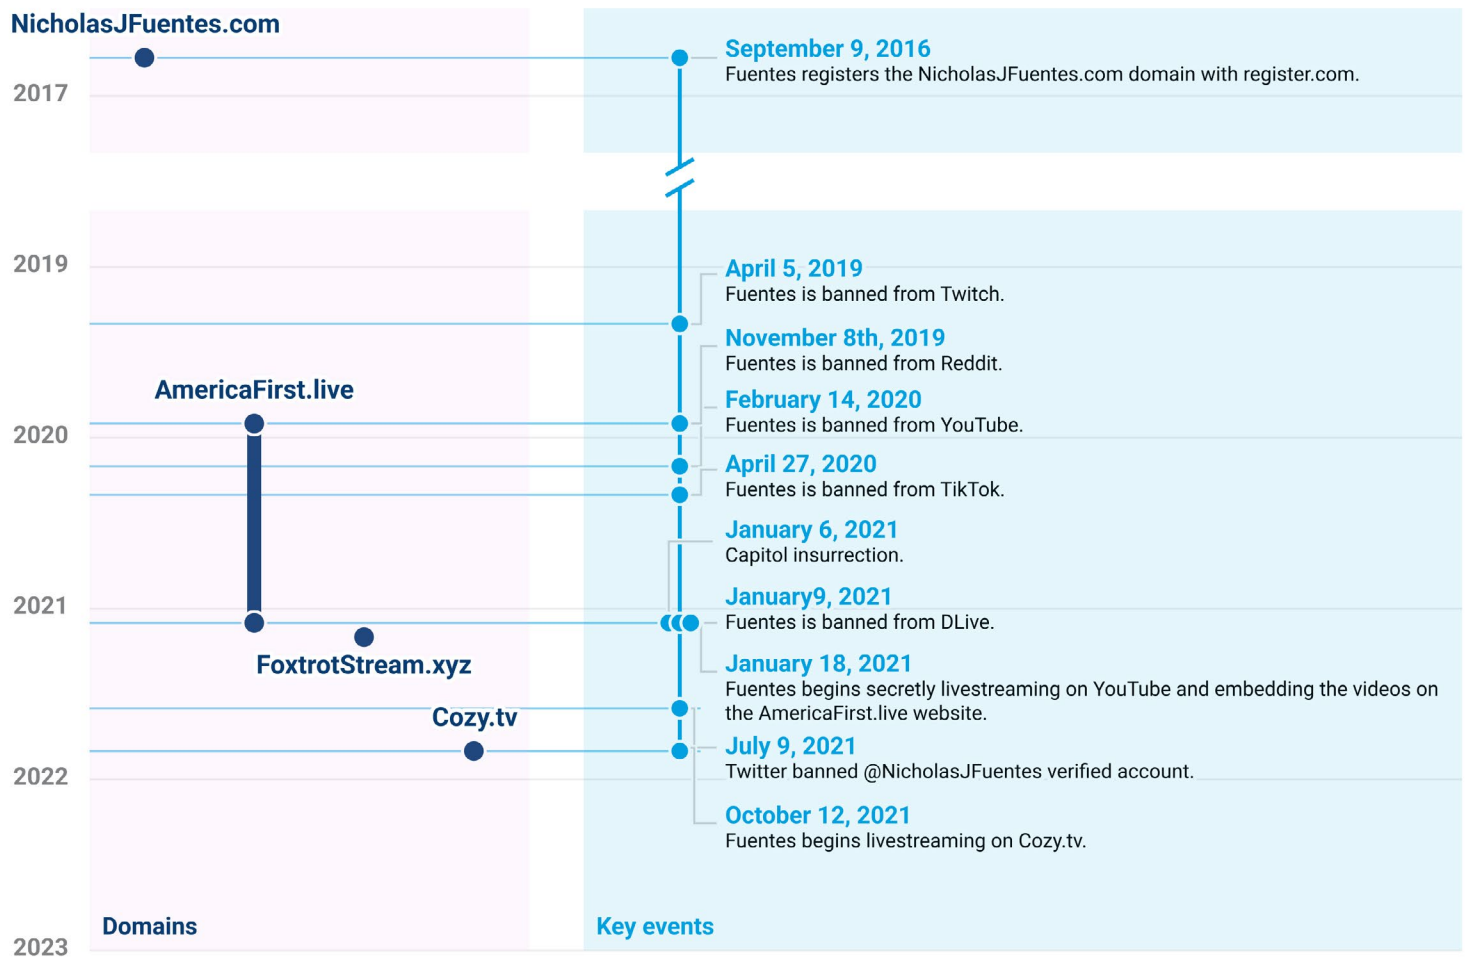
NicholasJFuentes.com

2017

September 9, 2016
Fuentes registers the NicholasJFuentes.com domain with register.com.

2019

April 5, 2019
Fuentes is banned from Twitch.

November 8th, 2019
Fuentes is banned from Reddit.

AmericaFirst.live

2020

February 14, 2020
Fuentes is banned from YouTube.

April 27, 2020
Fuentes is banned from TikTok.

January 6, 2021
Capitol insurrection.

2021

January9, 2021
Fuentes is banned from DLive.

FoxtrotStream.xyz

January 18, 2021
Fuentes begins secretly livestreaming on YouTube and embedding the videos on the AmericaFirst.live website.

Cozy.tv

July 9, 2021
Twitter banned @NicholasJFuentes verified account.

2022

October 12, 2021
Fuentes begins livestreaming on Cozy.tv.

Domains

Key events

2023